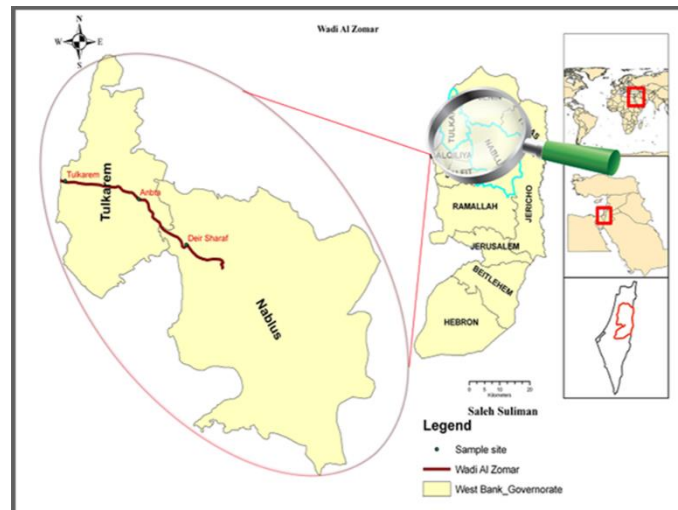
Wadi Al Zomar

N
W E
S

Tulkarem
Tulkarem
Anbta
Deir Sharaf
Nabius

TULKA
QALQILYA
NABLUS
AS
SALFIT
RAMALLAH
JERICHO
JERUSALEM
BEITLEHEM
HEBRON

0 5 10 20
Kilometers

Saleh Suliman

Legend
Sample site
Wadi Al Zomar
West Bank_Governorate